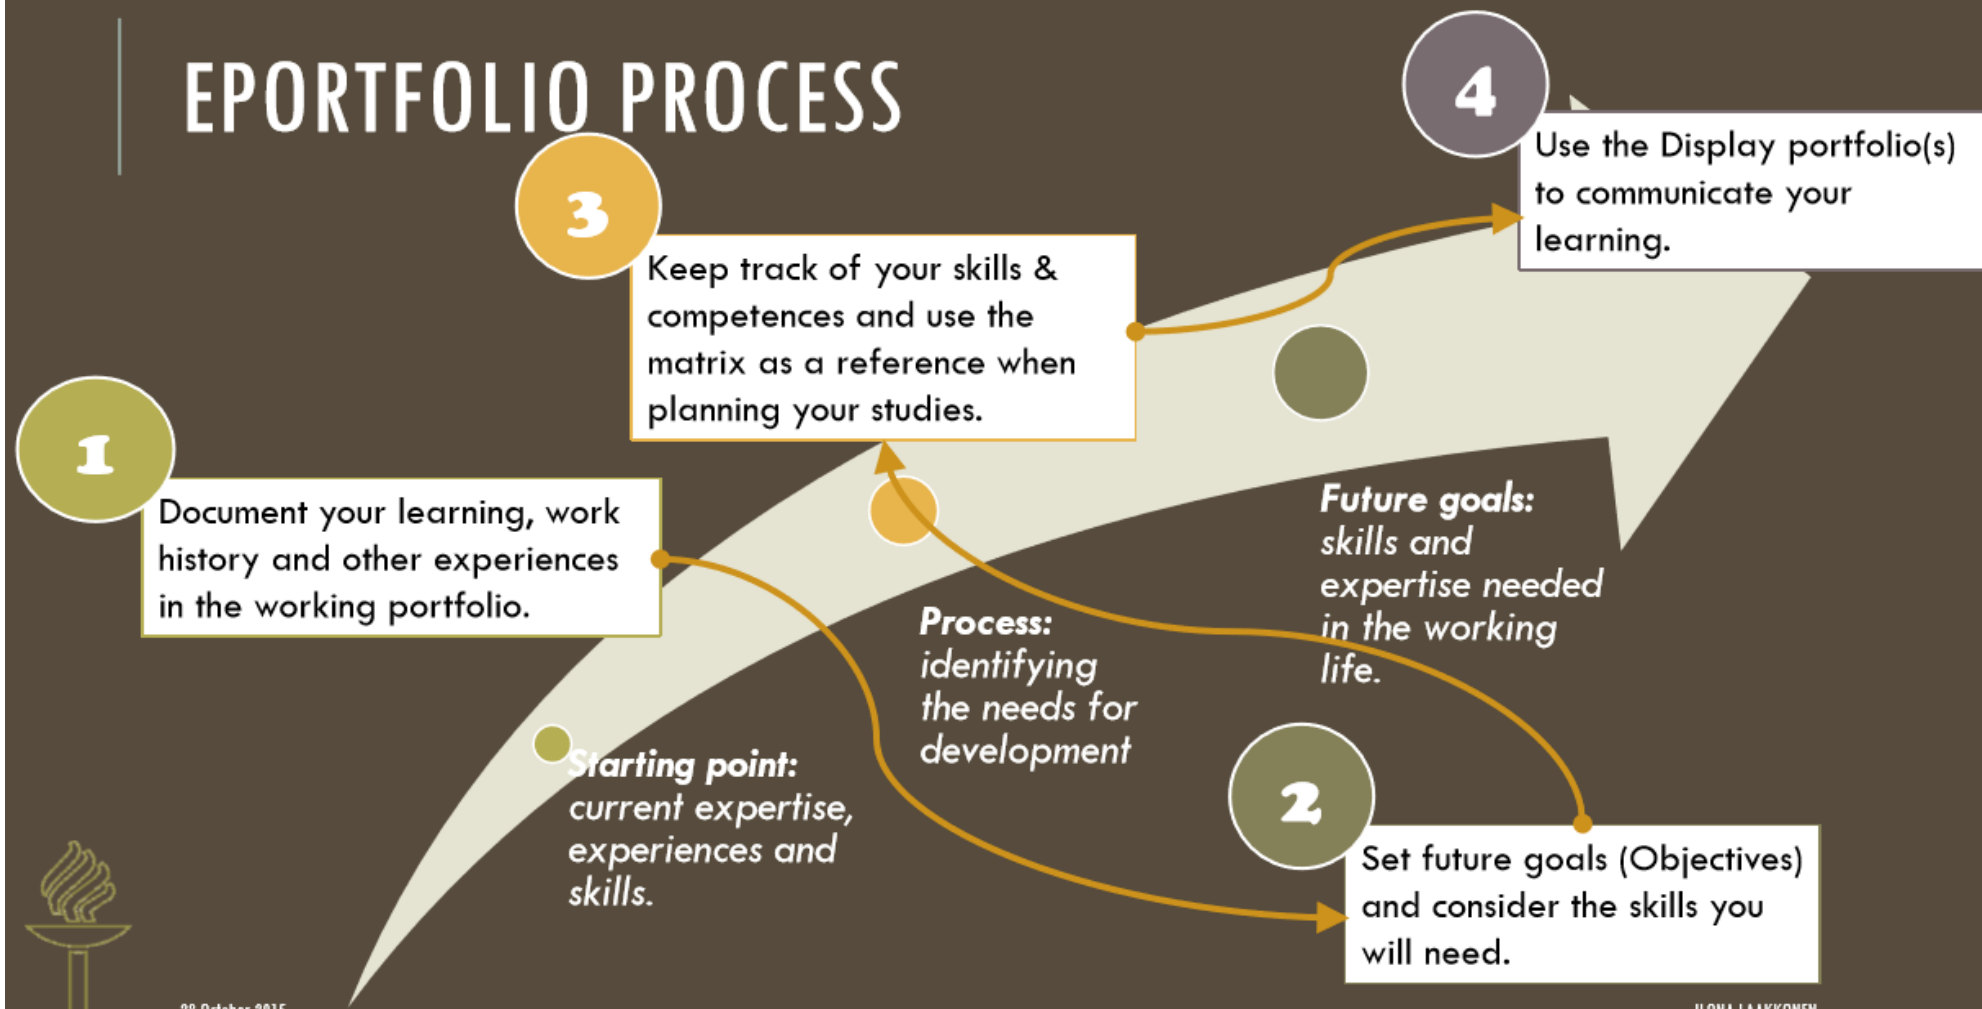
EPORTFOLIO PROCESS

4

Use the Display portfolio(s) to communicate your learning.

3

Keep track of your skills & competences and use the matrix as a reference when planning your studies.

1

Document your learning, work history and other experiences in the working portfolio.

Future goals: skills and expertise needed in the working life.

Process: identifying the needs for development

Starting point: current expertise, experiences and skills.

2

Set future goals (Objectives) and consider the skills you will need.

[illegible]

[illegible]